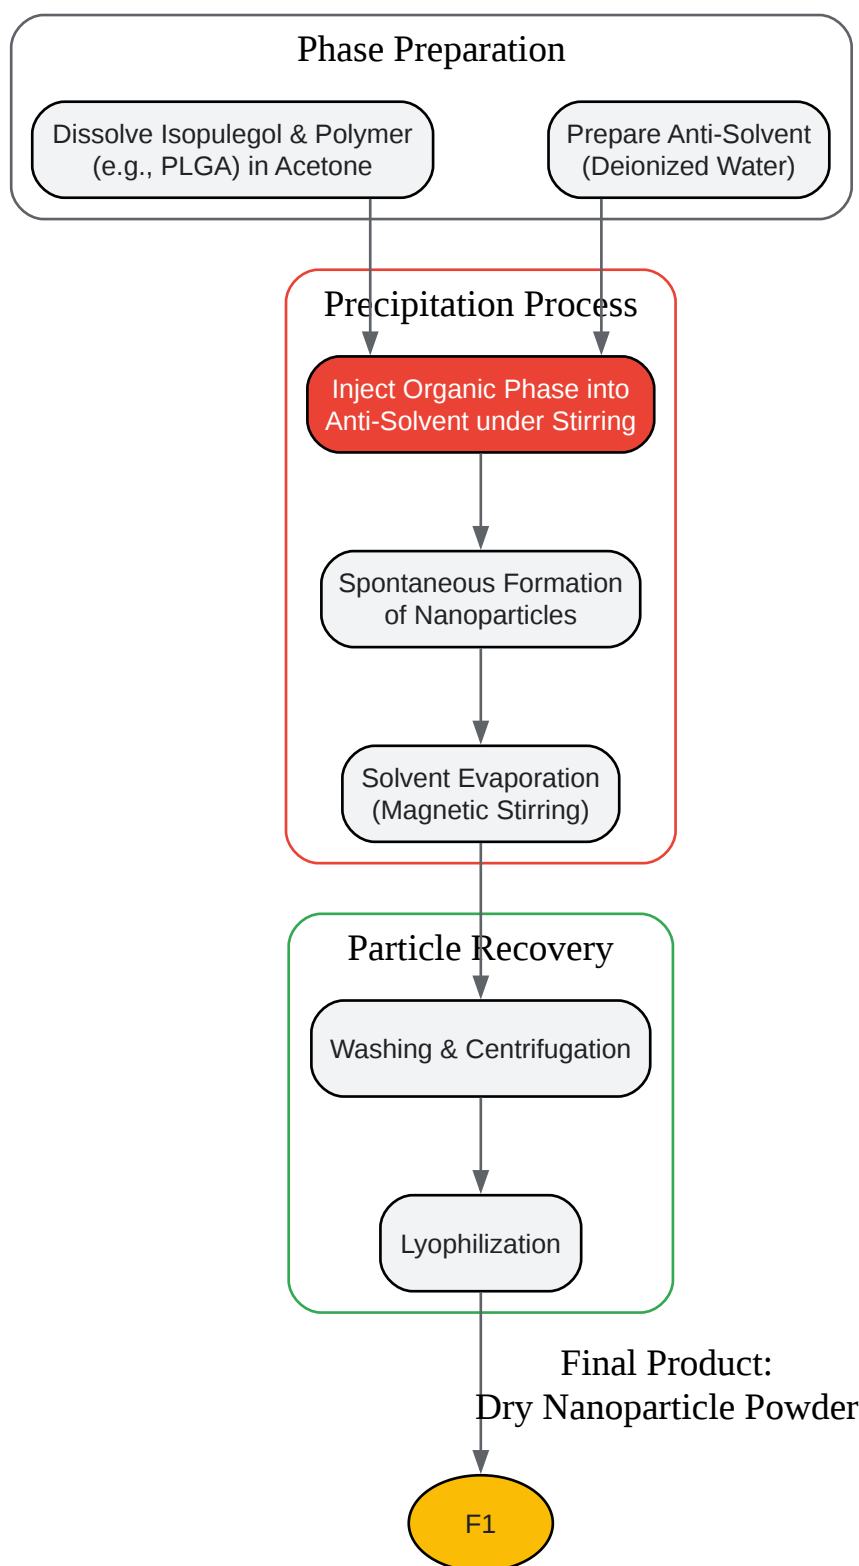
Phase Preparation

Dissolve Isopulegol & Polymer (e.g., PLGA) in Acetone

Prepare Anti-Solvent (Deionized Water)

Precipitation Process

Inject Organic Phase into Anti-Solvent under Stirring

Spontaneous Formation of Nanoparticles

Solvent Evaporation (Magnetic Stirring)

Particle Recovery

Washing & Centrifugation

Lyophilization

Final Product:
Dry Nanoparticle Powder

F1